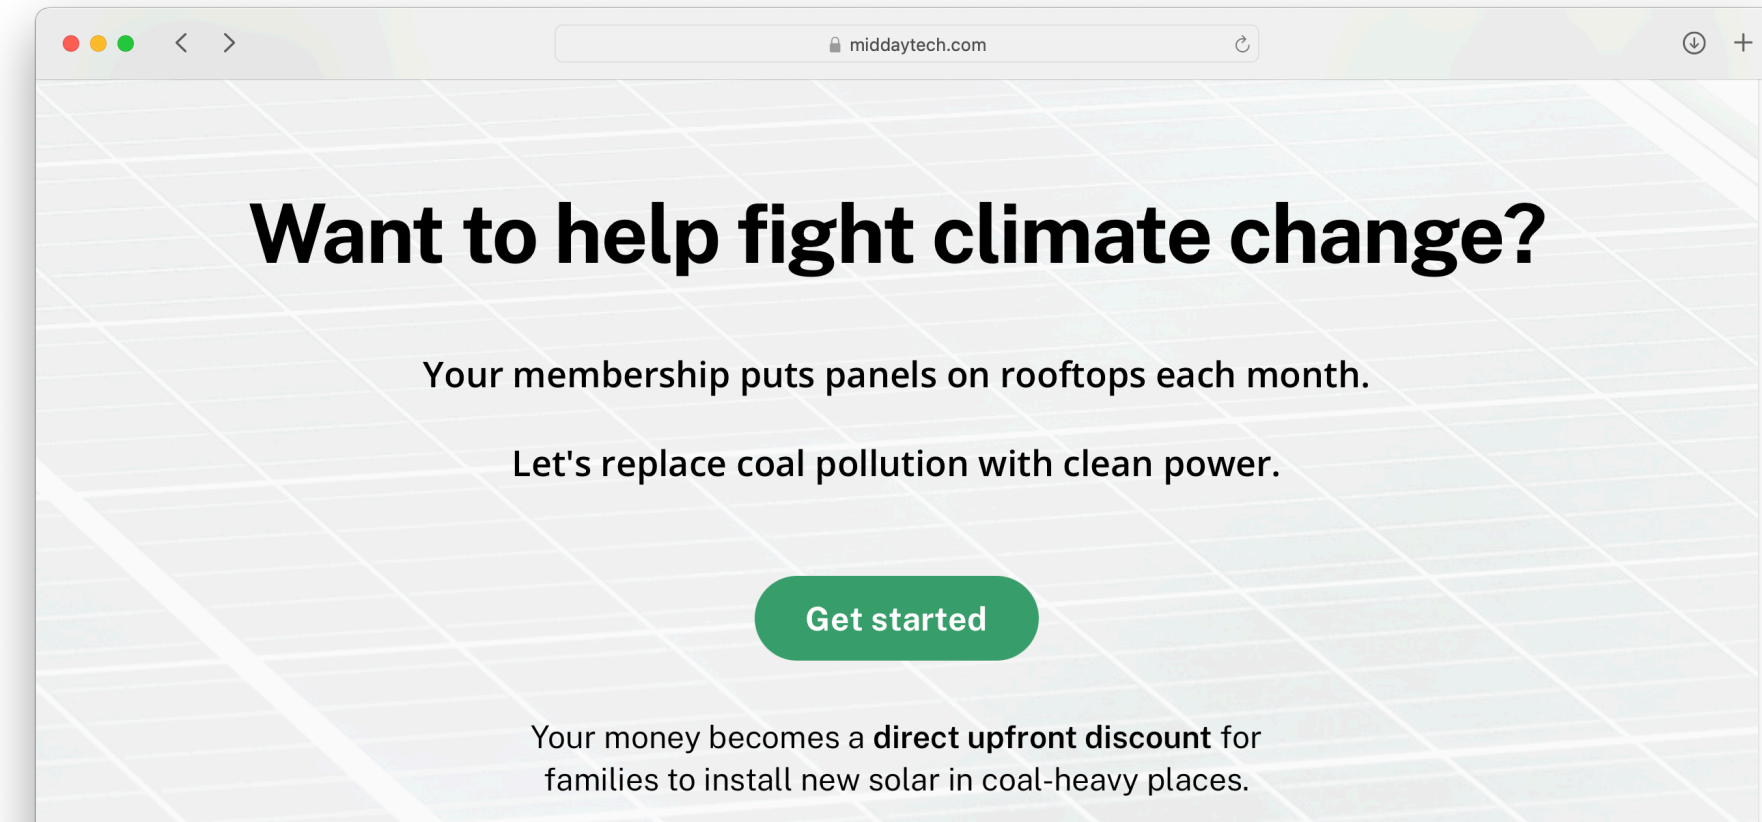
middaytech.com

Want to help fight climate change?

Your membership puts panels on rooftops each month.

Let's replace coal pollution with clean power.

Get started

Your money becomes a **direct upfront discount** for families to install new solar in coal-heavy places.